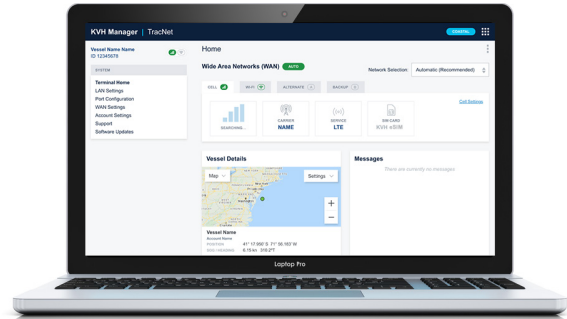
KVH Manager | TracNet

COASTAL

Vessel Name Name
ID 12345678

SYSTEM

Terminal Home
LAN Settings
Port Configuration
WAN Settings
Account Settings
Support
Software Updates

Home

Wide Area Networks (WAN) AUTO

Network Selection Automatic (Recommended)

CELL WI-FI ALTERNATE BACKUP

Cell Settings

SEARCHING...

CARRIER
NAME

SERVICE
LTE

SIM CARD
KVH eSIM

Vessel Details

Map

Settings

Vessel Name
Account Name
POSITION 41° 17.566' S 71° 56.163' W
SOG / HEADING 6.15 kn 218.2°T

Messages

There are currently no messages

Laptop Pro